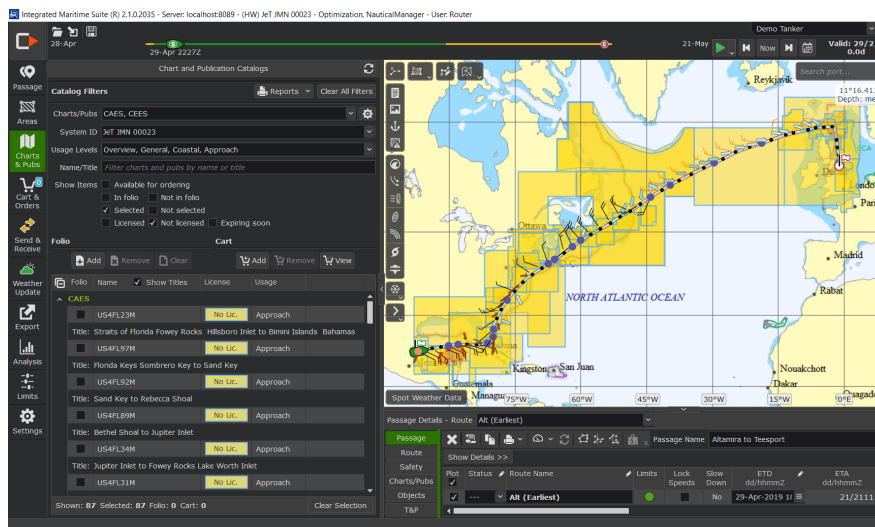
Integrated Maritime Suite (R) 2.1.0.2035 - Server: localhost:8089 - (HW) JeT JMN 00023 - Optimization, NauticalManager - User: Router

28-Apr
29-Apr 2227Z
21-May
Now
Demo Tanker
Valid: 29/2
0.0d
Search port...

Passage
Areas
Charts & Pubs
Cart & Orders
Send & Receive
Weather Update
Export
Analysis
Limits
Settings

Chart and Publication Catalogs
Catalog Filters
Reports
Clear All Filters
Charts/Pubs CAES, CEES
System ID JeT JMN 00023
Usage Levels Overview, General, Coastal, Approach
Name/Title Filter charts and pubs by name or title
Show Items
Available for ordering
In folio
Not in folio
Selected
Not selected
Licensed
Not licensed
Expiring soon
Folio
Cart
Add
Remove
Clear
Add
Remove
View
Folio Name Show Titles License Usage
CAES

| | | | |
|---|---|---|---|
| US4FL23M | No Lic. | Approach |
| Title: Straits of Florida Fowey Rocks Hillsboro Inlet to Bimini Islands Bahamas | | |
| US4FL97M | No Lic. | Approach |
| Title: Florida Keys Sombrero Key to Sand Key | | |
| US4FL92M | No Lic. | Approach |
| Title: Sand Key to Rebecca Shoal | | |
| US4FL89M | No Lic. | Approach |
| Title: Bethel Shoal to Jupiter Inlet | | |
| US4FL34M | No Lic. | Approach |
| Title: Jupiter Inlet to Fowey Rocks Lake Worth Inlet | | |
| US4FL31M | No Lic. | Approach |

Shown: 87 Selected: 87 Folio: 0 Cart: 0
Clear Selection

Reykjavik
11°16.41
Depth: me
Ottawa
NORTH ATLANTIC OCEAN
Madrid
Rabat
Paris
Londo
Kingston
San Juan
Guatemala
Managua
Nouakchott
Dakar
Ouagad
Spot Weather Data
75°W
60°W
45°W
30°W
15°W
0°E

Passage Details - Route Alt (Earliest)
Passage
Route
Safety
Charts/Pubs
Objects
T&P
Passage Name Altamira to Teesport
Show Details >>
Plot Status Route Name Limits Lock Speeds Slow Down ETD dd/hhmmZ ETA dd/hhmmZ
--- Alt (Earliest) No 29-Apr-2019 1 21/2111